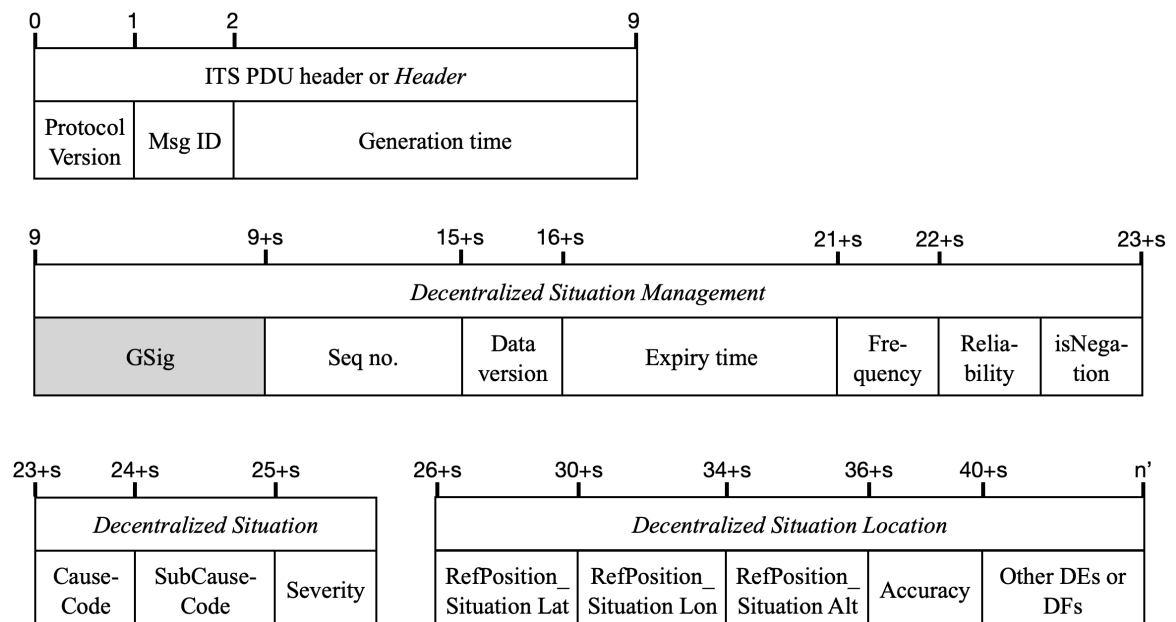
0 1 2 9

ITS PDU header or *Header*

| Protocol Version | Msg ID | Generation time |
|---|---|---|

9 9+s 15+s 16+s 21+s 22+s 23+s

*Decentralized Situation Management*

| GSig | Seq no. | Data version | Expiry time | Fre-quency | Relia-bility | isNega-tion |
|---|---|---|---|---|---|---|

23+s 24+s 25+s

*Decentralized Situation*

| Cause-Code | SubCause-Code | Severity |
|---|---|---|

26+s 30+s 34+s 36+s 40+s n'

*Decentralized Situation Location*

| RefPosition_ Situation Lat | RefPosition_ Situation Lon | RefPosition_ Situation Alt | Accuracy | Other DEs or DFs |
|---|---|---|---|---|